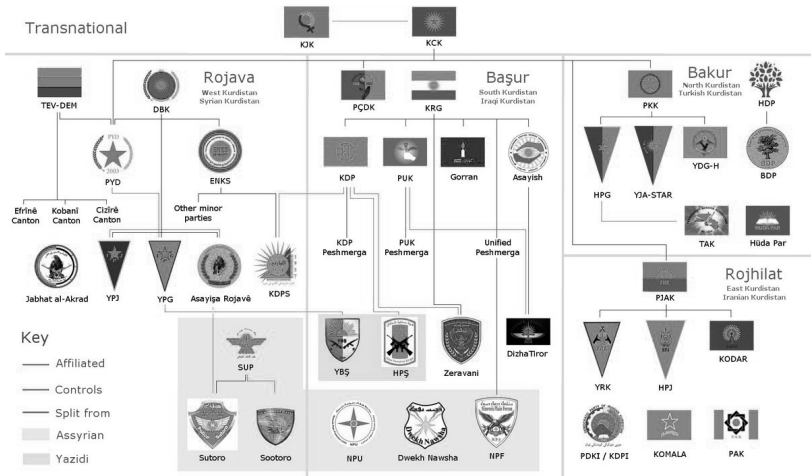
Transnational

KJK

KCK

Rojava
West Kurdistan
Syrian Kurdistan

TEV-DEM

DBK

PYD

ENKS

Efrînê Canton

Kobanî Canton

Cizîrê Canton

Other minor parties

Jabhat al-Akrad

YPJ

YPG

Asayişa Rojavê

KDPS

Başur
South Kurdistan
Iraqi Kurdistan

PÇDK

KRG

KDP

PUK

Gorran

Asayish

KDP Peshmerga

PUK Peshmerga

Unified Peshmerga

YBŞ

HPŞ

Zeravani

DizhaTiror

SUP

Sutoro

Sootoro

NPU

Dwekh Nawsha

NPF

Bakur
North Kurdistan
Turkish Kurdistan

PKK

HDP

HPG

YJA-STAR

YDG-H

BDP

TAK

Hüda Par

Rojhilat
East Kurdistan
Iranian Kurdistan

PJAK

YRK

HPJ

KODAR

PDKI / KDPI

KOMALA

PAK

Key

Affiliated

Controls

Split from

Assyrian

Yazidi